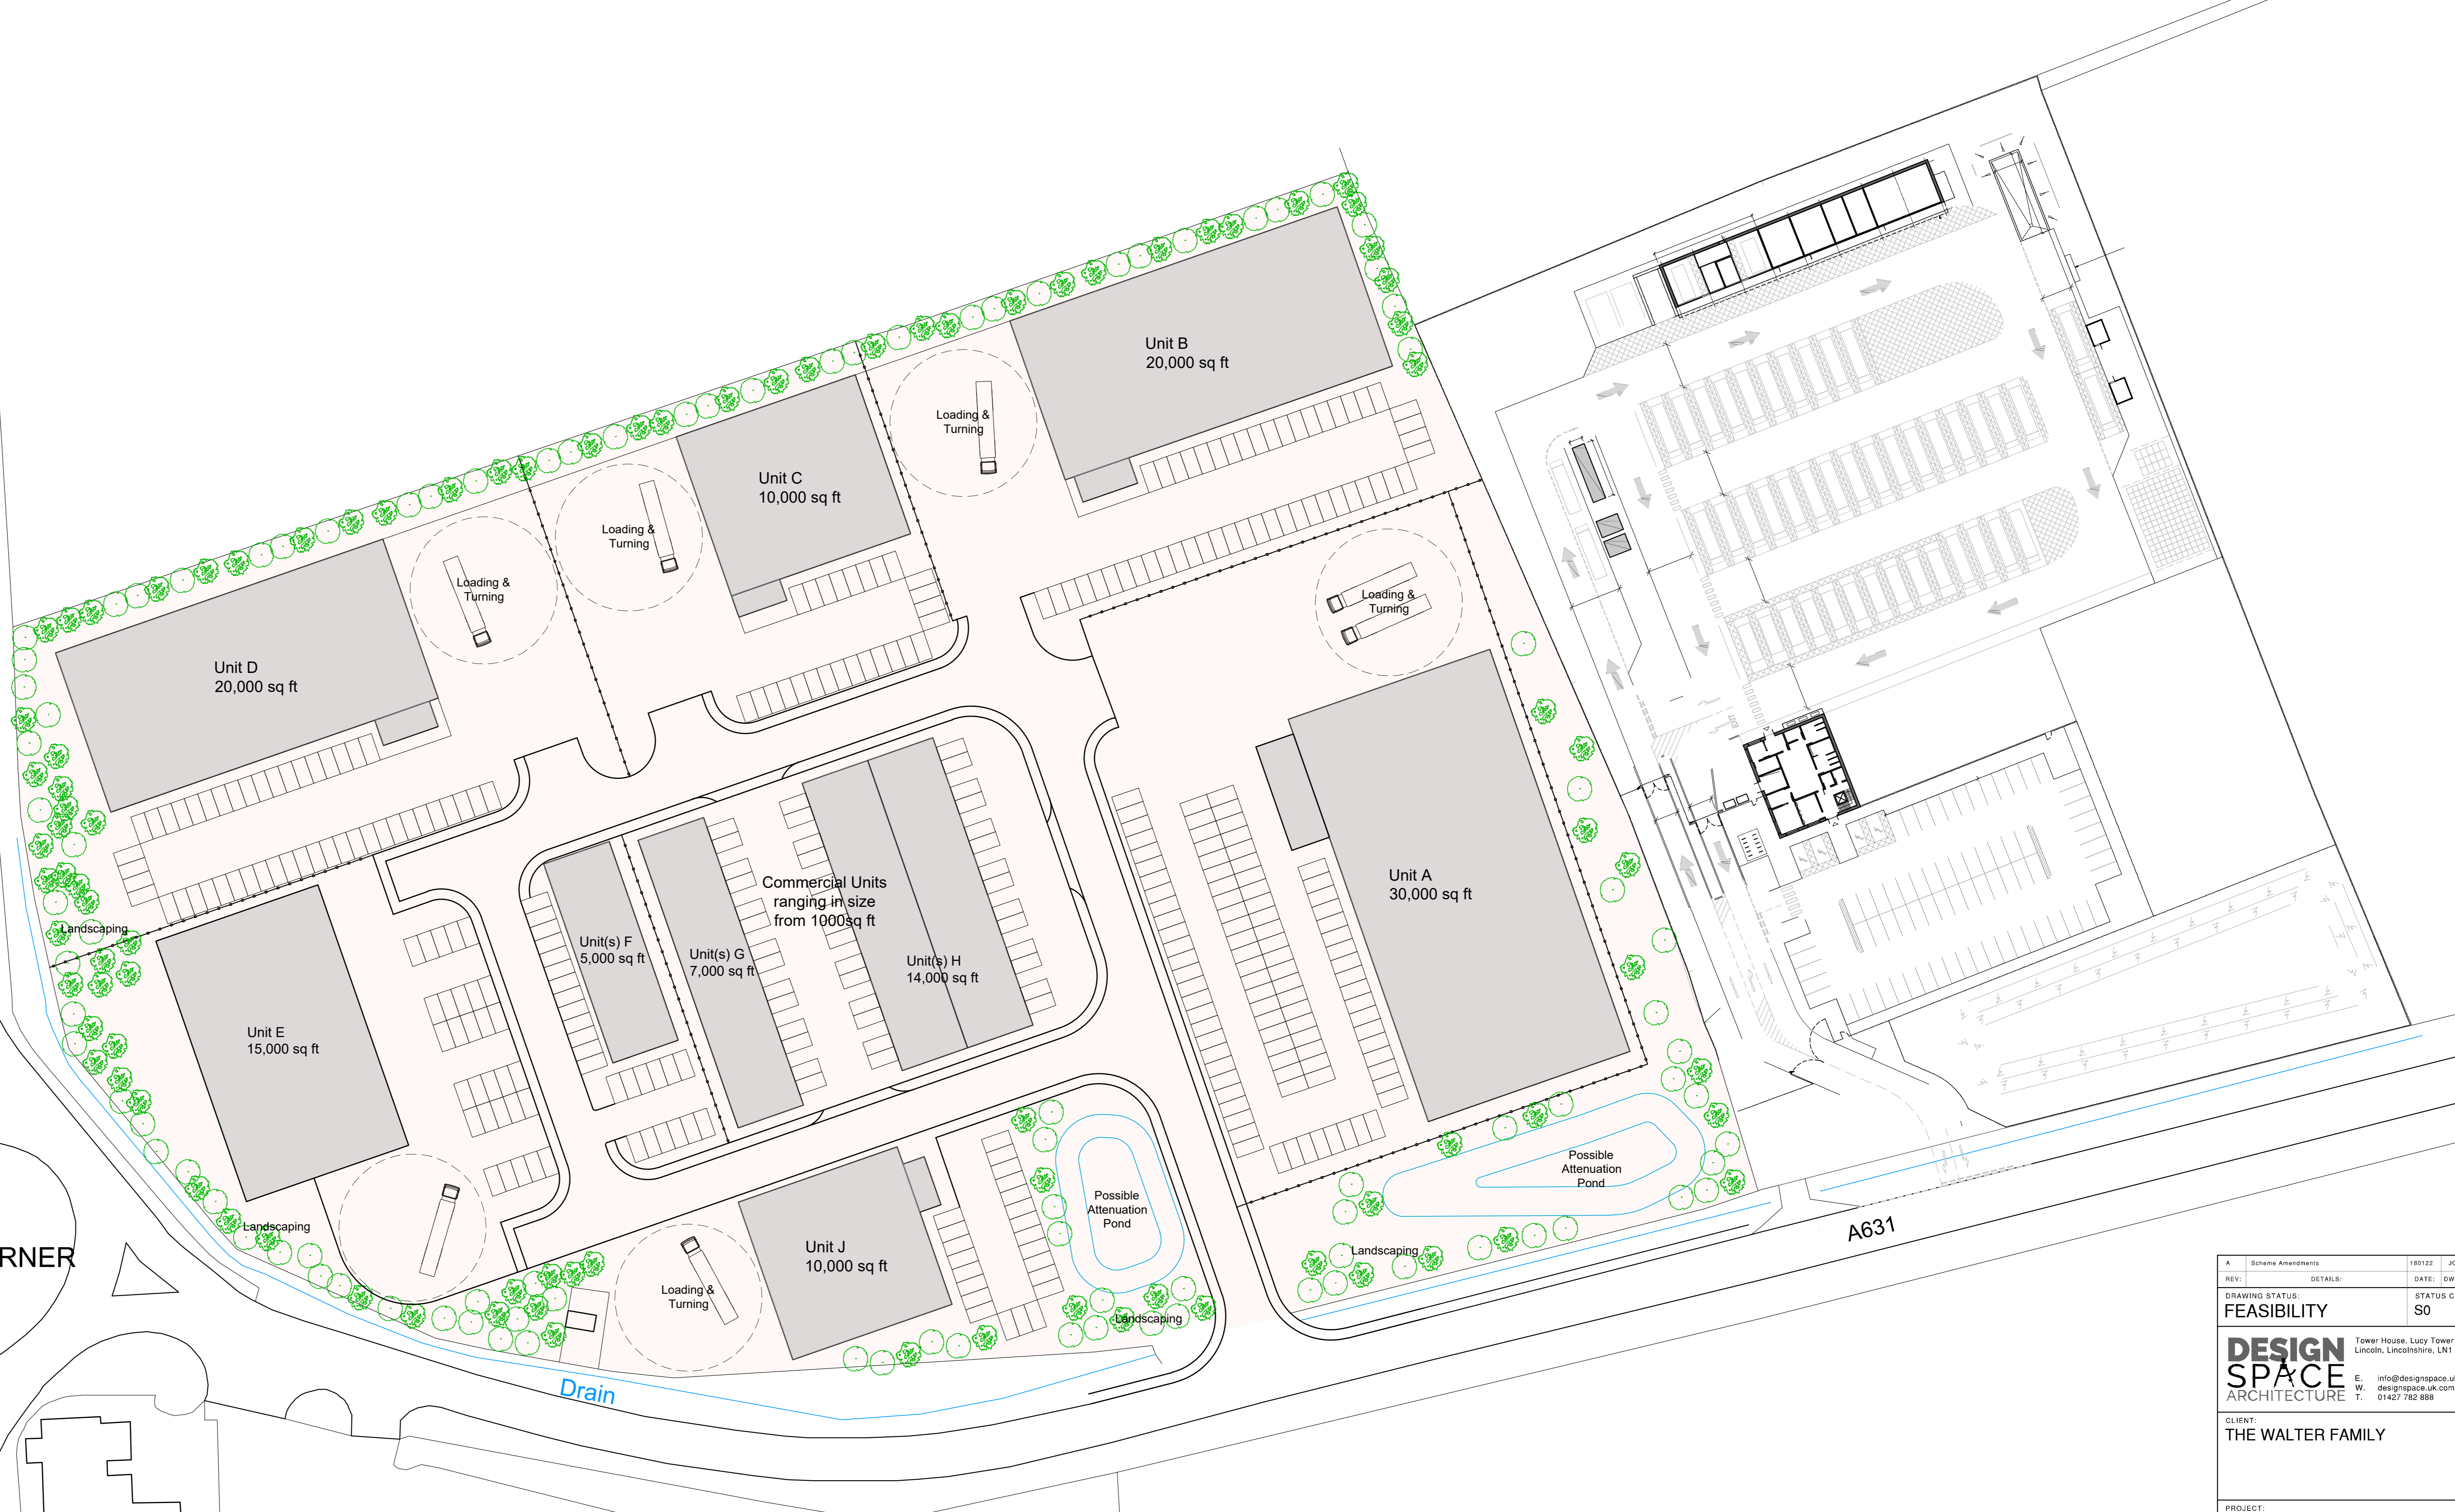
Unit B
20,000 sq ft

Loading & Turning

Unit C
10,000 sq ft

Loading & Turning

Loading & Turning

Unit D
20,000 sq ft

Loading & Turning

Commercial Units ranging in size from 1000sq ft

Unit(s) F
5,000 sq ft

Unit(s) G
7,000 sq ft

Unit(s) H
14,000 sq ft

Unit A
30,000 sq ft

Landscaping

Unit E
15,000 sq ft

Landscaping

RNER

Unit J
10,000 sq ft

Loading & Turning

Possible Attenuation Pond

Landscaping

Possible Attenuation Pond

Landscaping

Drain

A631

| A | Scheme Amendments | 180122 | JC |
|---|---|---|---|
| REV: | DETAILS: | DATE: | DW |

DRAWING STATUS:
FEASIBILITY

STATUS C
S0

DESIGN SPACE ARCHITECTURE

Tower House, Lucy Tower
Lincoln, Lincolnshire, LN1

E. info@designspace.u
W. designspace.uk.com
T. 01427 782 888

CLIENT:
THE WALTER FAMILY

PROJECT: